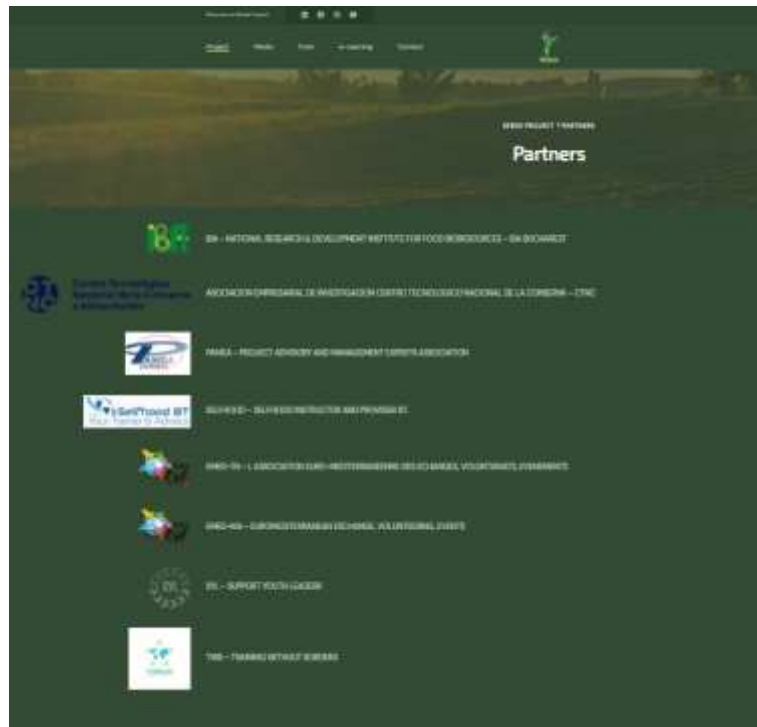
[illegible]

Project Media Tools e-Learning Contact

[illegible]

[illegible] PROJECT / PARTNERS

Partners

IBA – NATIONAL RESEARCH & DEVELOPMENT INSTITUTE FOR FOOD BIORESOURCES – IBA BUCHAREST

Centro Tecnológico Nacional de la Conserva y Alimentación

ASOCIACION EMPRESARIAL DE INVESTIGACION CENTRO TECNOLOGICO NACIONAL DE LA CONSERVA – CTNC

PAMEA – PROJECT ADVISORY AND MANAGEMENT EXPERTS ASSOCIATION

SelfFood BT Your Trainer & Advisor

SELFFOOD – SELFFOOD INSTRUCTOR AND PROVIDER BT

EMEV-FR – L'ASSOCIATION EURO-MEDITERRANEENNE DES ECHANGES, VOLONTARIATS, EVENEMENTS

EMEV-ES – EUROMEDITERRANEAN EXCHANGE, VOLUNTEERING, EVENTS

SYL – SUPPORT YOUTH LEADERS

TWB – TRAINING WITHOUT BORDERS